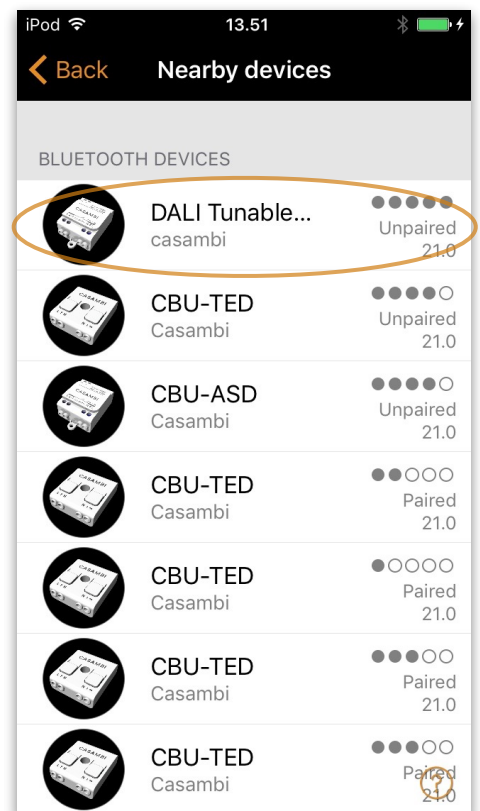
iPod 13.51

Back Nearby devices

BLUETOOTH DEVICES

DALI Tunable...
casambi
●●●●●
Unpaired
21.0

CBU-TED
Casambi
●●●●○
Unpaired
21.0

CBU-ASD
Casambi
●●●●○
Unpaired
21.0

CBU-TED
Casambi
●●○○○
Paired
21.0

CBU-TED
Casambi
●○○○○
Paired
21.0

CBU-TED
Casambi
●●●○○
Paired
21.0

CBU-TED
Casambi
●●●○○
Paired
21.0